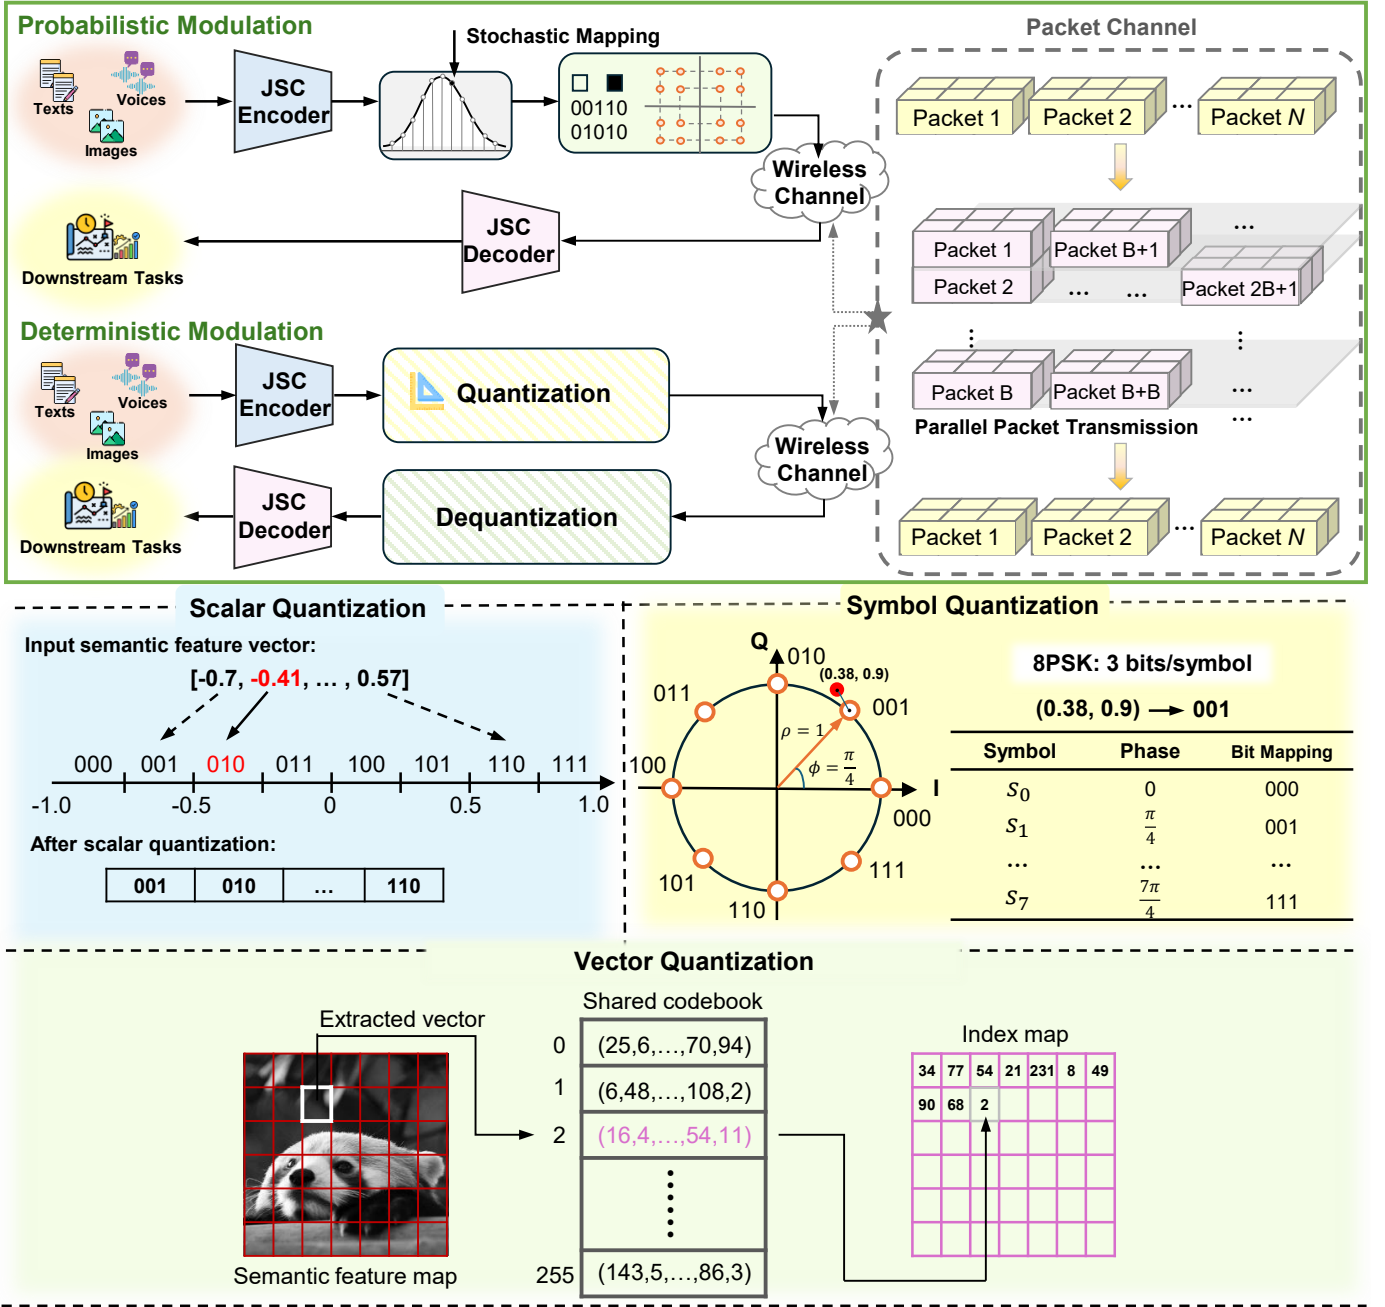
Probabilistic Modulation

Stochastic Mapping

Packet Channel

Texts Voices Images

JSC Encoder

00110
01010

Packet 1 Packet 2 ... Packet $N$

Wireless Channel

Packet 1 Packet B+1 ...
Packet 2 ... ... Packet 2B+1

JSC Decoder

Downstream Tasks

Deterministic Modulation

Texts Voices Images

JSC Encoder

Quantization

Packet B Packet B+B ...

Parallel Packet Transmission ...

Wireless Channel

Downstream Tasks

JSC Decoder

Dequantization

Packet 1 Packet 2 ... Packet $N$

Scalar Quantization

Input semantic feature vector:

[-0.7, -0.41, ... , 0.57]

000 001 010 011 100 101 110 111

-1.0 -0.5 0 0.5 1.0

After scalar quantization:

| 001 | 010 | ... | 110 |
|---|---|---|---|

Symbol Quantization

Q 010 (0.38, 0.9)

011 001

$\rho = 1$

100 $\phi = \frac{\pi}{4}$ I

000

101 111

110

8PSK: 3 bits/symbol

(0.38, 0.9) ⟶ 001

| Symbol | Phase | Bit Mapping |
|---|---|---|
| $s_0$ | 0 | 000 |
| $s_1$ | $\frac{\pi}{4}$ | 001 |
| ... | ... | ... |
| $s_7$ | $\frac{7\pi}{4}$ | 111 |

Vector Quantization

Shared codebook

Extracted vector

| 0 | (25,6,...,70,94) |
|---|---|
| 1 | (6,48,...,108,2) |
| 2 | (16,4,...,54,11) |
| | ⋮ |
| 255 | (143,5,...,86,3) |

Index map

| 34 | 77 | 54 | 21 | 231 | 8 | 49 |
|---|---|---|---|---|---|---|
| 90 | 68 | 2 | | | | |

Semantic feature map